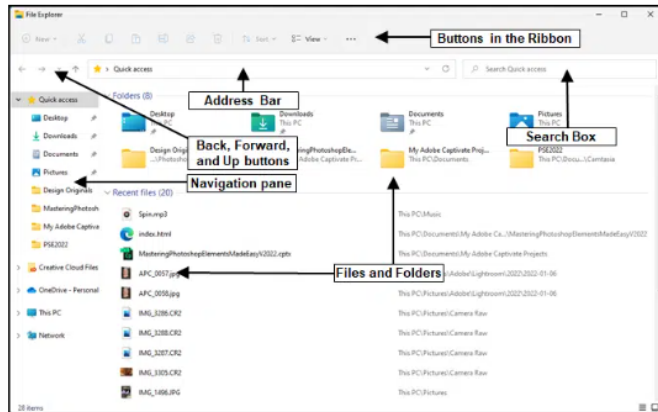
File Explorer

New Sort View ...

Buttons in the Ribbon

Quick access

Search Quick access

Address Bar

Quick access

Desktop

Downloads

Documents

Pictures

Design Originals

MasteringPhotosh

My Adobe Captiva

PSE2022

Creative Cloud Files

OneDrive - Personal

This PC

Network

28 items

Folders (8)

Desktop This PC

Downloads This PC

Documents This PC

Pictures This PC

Search Box

Back, Forward, and Up buttons

Design Origi ...\Photosh

eringPhotoshopEle... Adobe Captivate Pro

My Adobe Captivate Proje This PC\Documents

PSE2022 This PC\Docu...\Camtasia

Navigation pane

Recent files (20)

Spin.mp3 This PC\Music

index.html This PC\Documents\My Adobe Ca...\MasteringPhotoshopElementsMadeEasyV2022

MasteringPhotoshopElementsMadeEasyV2022.cptx This PC\Documents\My Adobe Captivate Projects

APC_0057.jpg

Files and Folders

\Adobe\Lightroom\2022\2022-01-06

APC_0056.jpg This PC\Pictures\Adobe\Lightroom\2022\2022-01-06

IMG_3286.CR2 This PC\Pictures\Camera Raw

IMG_3288.CR2 This PC\Pictures\Camera Raw

IMG_3287.CR2 This PC\Pictures\Camera Raw

IMG_3305.CR2 This PC\Pictures\Camera Raw

IMG_1496.JPG This PC\Pictures